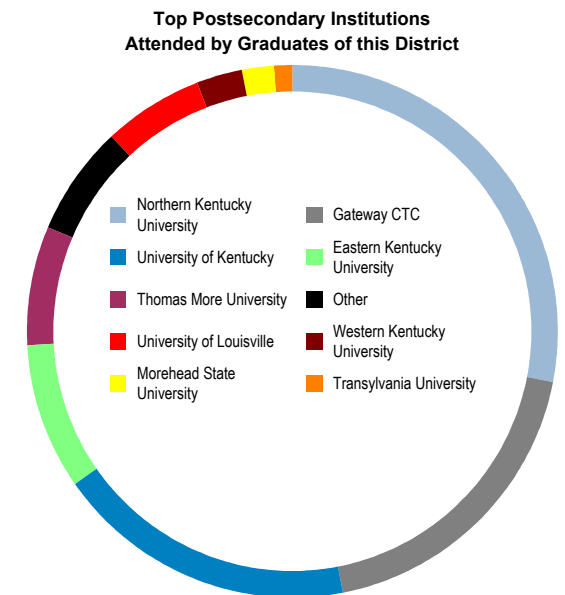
Top Postsecondary Institutions
Attended by Graduates of this District

Northern Kentucky University

University of Kentucky

Thomas More University

University of Louisville

Morehead State University

Gateway CTC

Eastern Kentucky University

Other

Western Kentucky University

Transylvania University